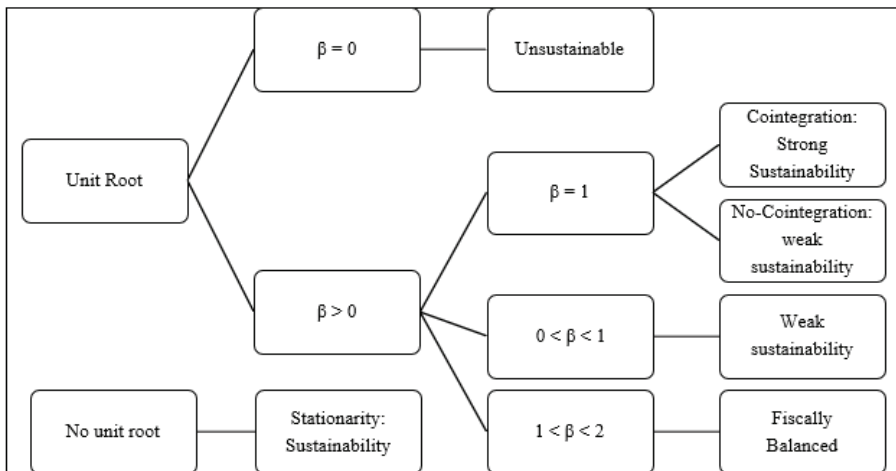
$\beta = 0$

Unsustainable

Unit Root

$\beta = 1$

Cointegration: Strong Sustainability

No-Cointegration: weak sustainability

$\beta > 0$

$0 < \beta < 1$

Weak sustainability

No unit root

Stationarity: Sustainability

$1 < \beta < 2$

Fiscally Balanced